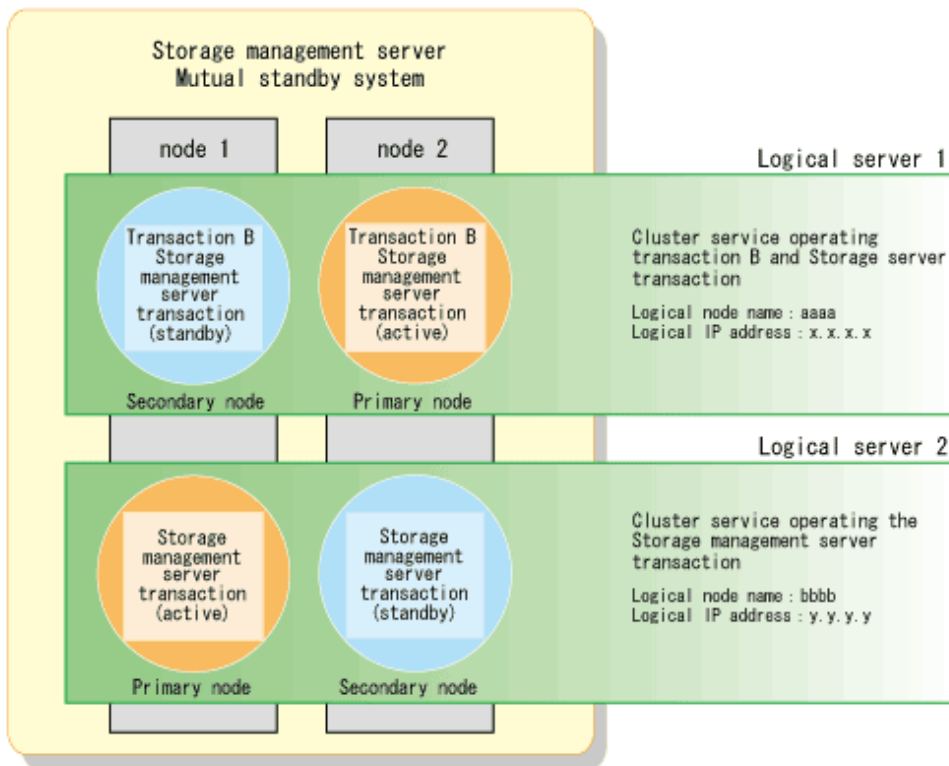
Storage management server
Mutual standby system

node 1

node 2

Logical server 1

Transaction B Storage management server transaction (standby)

Secondary node

Transaction B Storage management server transaction (active)

Primary node

Cluster service operating transaction B and Storage server transaction

Logical node name : aaaa
Logical IP address : x.x.x.x

Logical server 2

Storage management server transaction (active)

Primary node

Storage management server transaction (standby)

Secondary node

Cluster service operating the Storage management server transaction

Logical node name : bbbb
Logical IP address : y.y.y.y